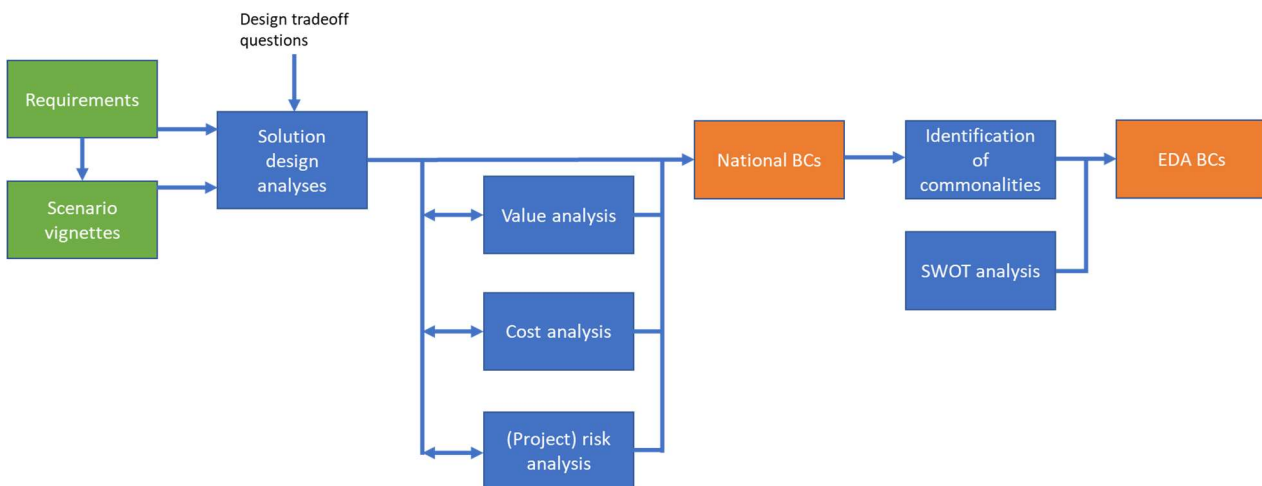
Design tradeoff questions

Requirements

Scenario vignettes

Solution design analyses

Value analysis

Cost analysis

(Project) risk analysis

National BCs

Identification of commonalities

SWOT analysis

EDA BCs